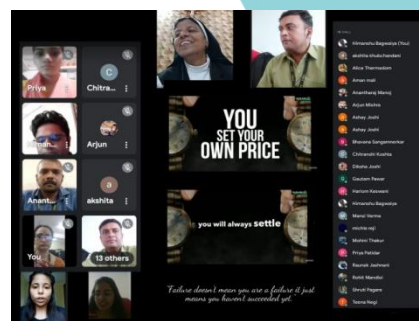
Priya

C
Chitra...

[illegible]man...

Arjun

Anant...

akshita

You

13 others

YOU SET YOUR OWN PRICE

you will always settle

Failure doesn't mean you are a failure it just means you haven't succeeded yet.

Himanshu Bagwaiya (You)
akshita.bhubchandani
Alice Thermadom
Aman mali
Anantharaj Manoj
Arjun Mishra
Ashay Joshi
Ashay Joshi
Bhavana Sangamnerkar
Chitranshi Kushte
Dikshu Joshi
Gautam Pawar
Hariom Kesvani
Himanshu Bagwaiya
Mansi Verma
michie mjl
Mohini Thakur
Priya Patidar
Saurab Jashnani
Rohit Mandloi
Shruti Pagare
Teena Negi